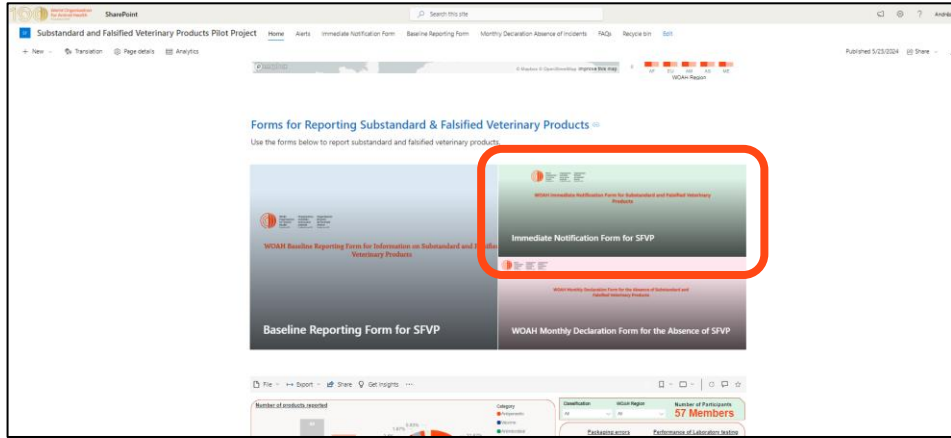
World Organisation for Animal Health SharePoint

Search this site

Substandard and Falsified Veterinary Products Pilot Project Home Alerts Immediate Notification Form Baseline Reporting Form Monthly Declaration Absence of Incidents FAQs Recycle bin Edit

+ New Translation Page details Analytics

Published 5/23/2024 Share

WOAH Report

Forms for Reporting Substandard & Falsified Veterinary Products

Use the forms below to report substandard and falsified veterinary products.

WOAH Immediate Notification Form for Substandard and Falsified Veterinary Products

Immediate Notification Form for SFVP

WOAH Baseline Reporting Form for Information on Substandard and Falsified Veterinary Products

WOAH Monthly Declaration Form for the Absence of Substandard and Falsified Veterinary Products

Baseline Reporting Form for SFVP

WOAH Monthly Declaration Form for the Absence of SFVP

File Export Share Get insights

Number of products reported

Category

Classification WOAH Region Number of Participants

All All 57 Members

Packaging errors Performance of Laboratory testing